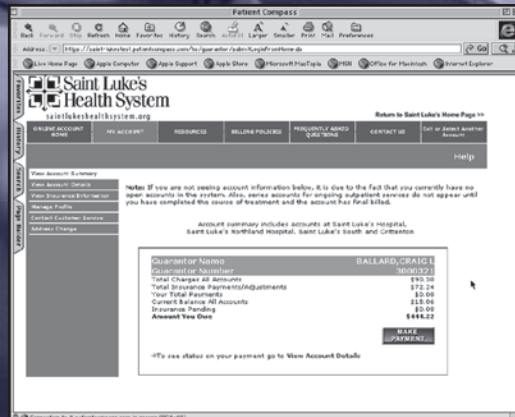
Patient Compass

Back Forward Stop Refresh Home Favorites History Search AutoFill Larger Smaller Print Mail Preferences

Address: https://saint-lukestest.patientcompass.com/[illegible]

Live Home Page Apple Computer Apple Support Apple Store Microsoft MacTopia MSN Office for Macintosh Internet Explorer

Favorites History Search Page Holder

Saint Luke's Health System
saintlukeshealthsystem.org

Return to Saint Luke's Home Page >>

ONLINE ACCOUNT HOME | MY ACCOUNT | RESOURCES | BILLING POLICIES | FREQUENTLY ASKED QUESTIONS | CONTACT US | Set or Select Another Account

Help

View Account Summary
View Account Details
View Insurance Information
Manage Profile
Contact Customer Service
Address Change

Note: If you are not seeing account information below, it is due to the fact that you currently have no open accounts in the system. Also, series accounts for ongoing outpatient services do not appear until you have completed this course of treatment and the account has final billed.

Account summary includes accounts at Saint Luke's Hospital, Saint Luke's Northland Hospital, Saint Luke's South and Crittenton

| Guarantor Name | BALLARD, CRAIG L |
|---|---|
| Guarantor Number | 3000321 |
| Total Charges All Accounts | \$90.30 |
| Total Insurance Payments/Adjustments | \$72.24 |
| Your Total Payments | \$0.00 |
| Current Balance All Accounts | \$18.06 |
| Insurance Pending | \$0.00 |
| Amount You Owe | \$$18.06 |

MAKE PAYMENT

->To see status on your payment go to View Account Details